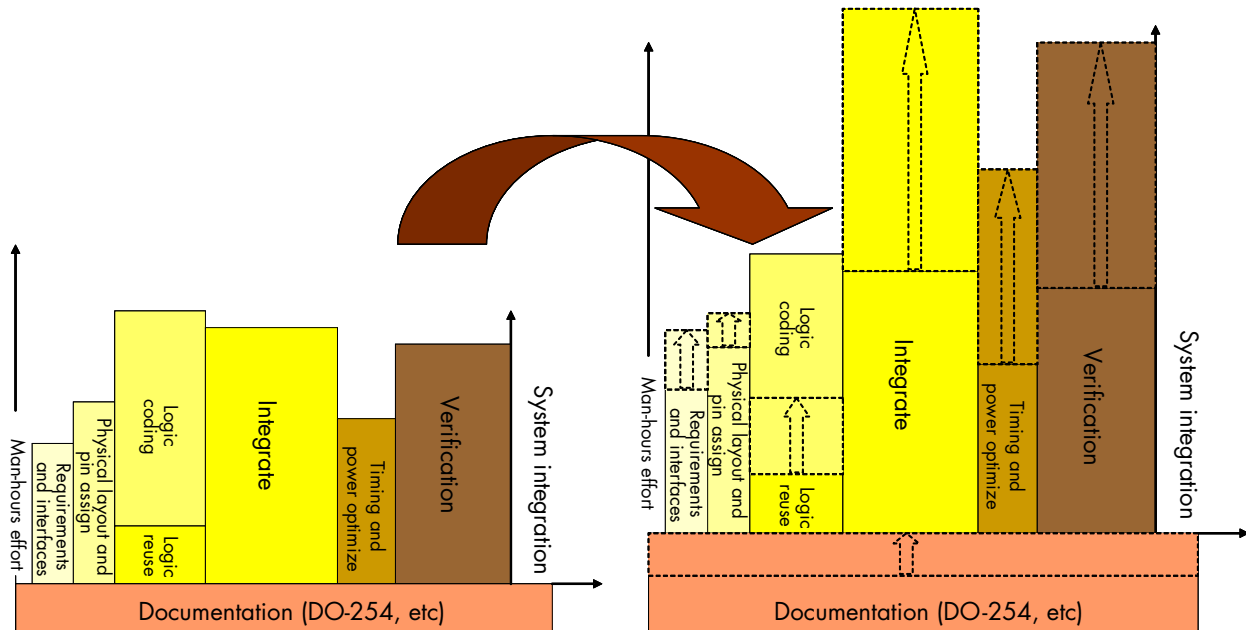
Manhours effort
Requirements and interfaces
Physical layout and pin assign
Logic coding
Logic reuse
Integrate
Timing and power optimize
Verification
System integration
Documentation (DO-254, etc)

Man-hours effort
Requirements and interfaces
Physical layout and pin assign
Logic coding
Logic reuse
Integrate
Timing and power optimize
Verification
System integration
Documentation (DO-254, etc)